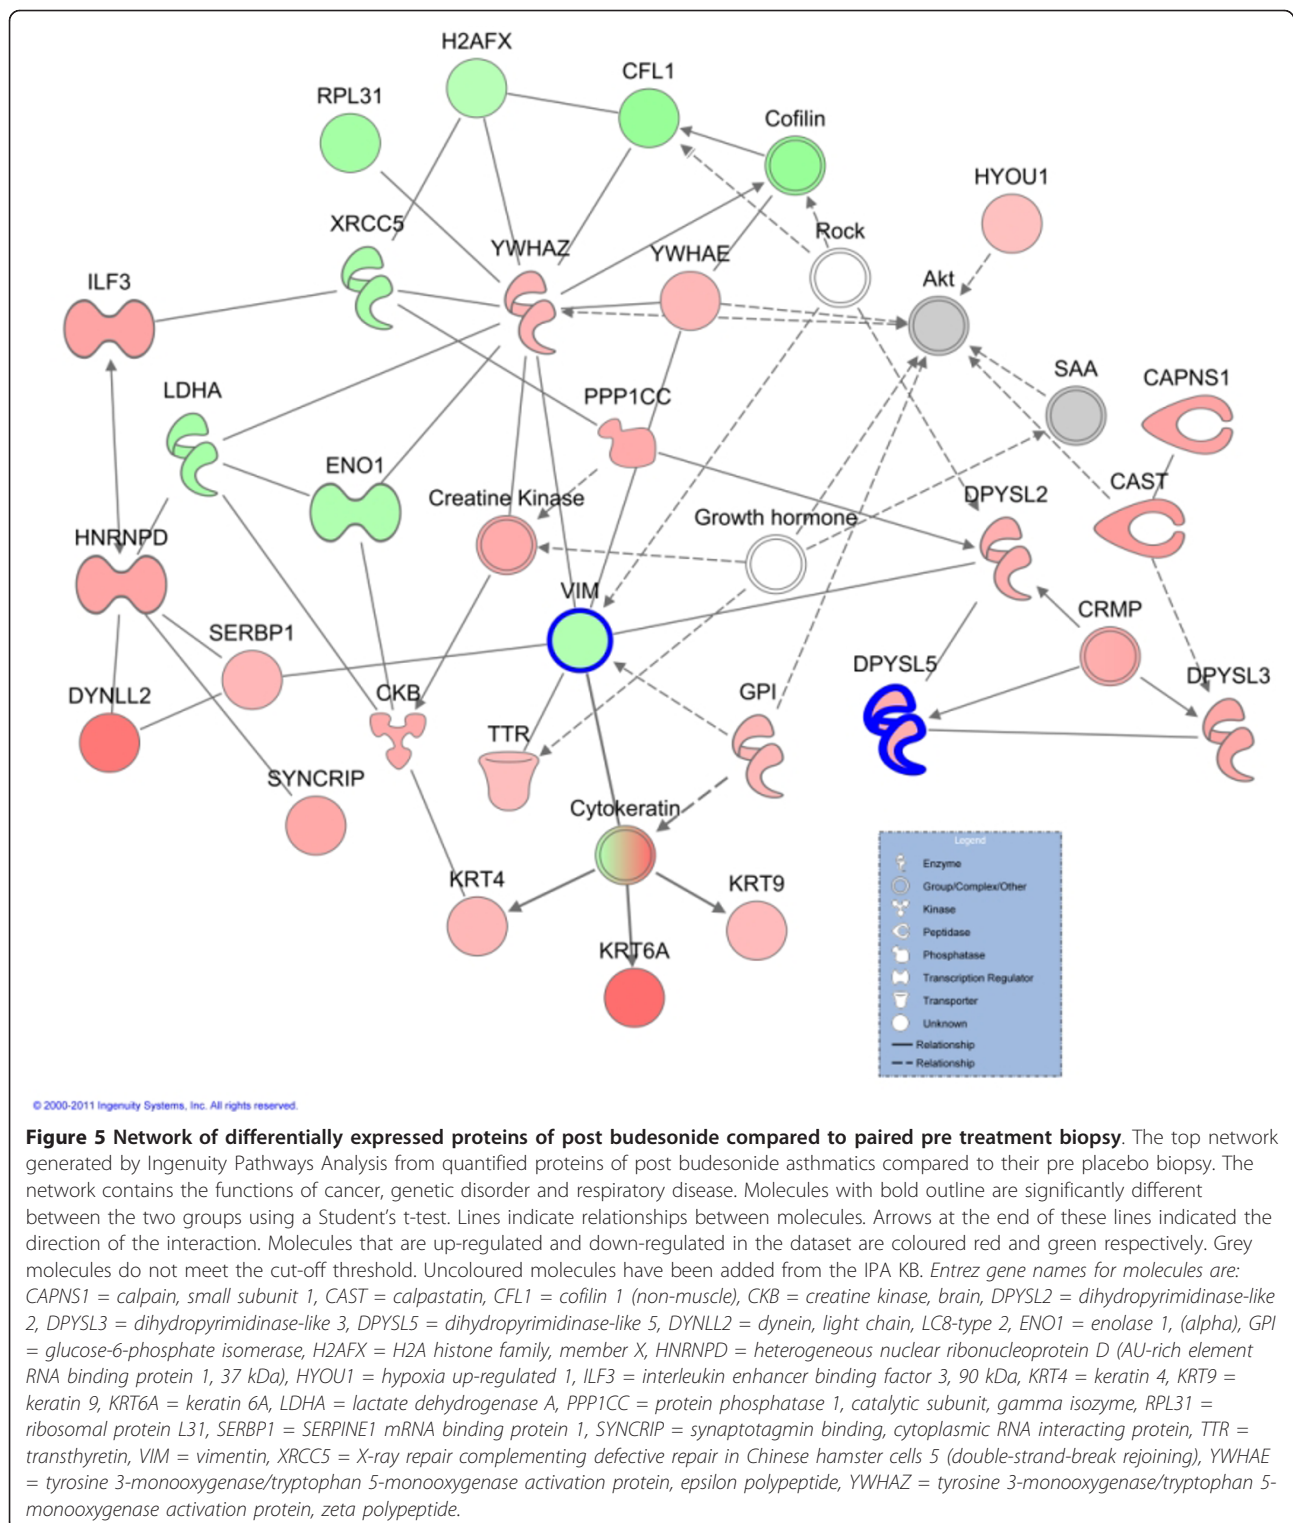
H2AFX
CFL1
RPL31
Cofilin
HYOU1
XRCC5
YWHAZ
Rock
YWHAE
Akt
ILF3
SAA
CAPNS1
LDHA
PPP1CC
ENO1
CAST
Creatine Kinase
DPYSL2
Growth hormone
HNRNPD
VIM
CRMP
SERBP1
DPYSL5
DYNLL2
CKB
GPI
DPYSL3
TTR
SYNCRIP
Cytokeratin
KRT4
KRT9
KRT6A

Legend
Enzyme
Group/Complex/Other
Kinase
Peptidase
Phosphatase
Transcription Regulator
Transporter
Unknown
Relationship
Relationship

© 2000-2011 Ingenuity Systems, Inc. All rights reserved.

**Figure 5 Network of differentially expressed proteins of post budesonide compared to paired pre treatment biopsy**. The top network generated by Ingenuity Pathways Analysis from quantified proteins of post budesonide asthmatics compared to their pre placebo biopsy. The network contains the functions of cancer, genetic disorder and respiratory disease. Molecules with bold outline are significantly different between the two groups using a Student's t-test. Lines indicate relationships between molecules. Arrows at the end of these lines indicated the direction of the interaction. Molecules that are up-regulated and down-regulated in the dataset are coloured red and green respectively. Grey molecules do not meet the cut-off threshold. Uncoloured molecules have been added from the IPA KB. *Entrez gene names for molecules are: CAPNS1 = calpain, small subunit 1, CAST = calpastatin, CFL1 = cofilin 1 (non-muscle), CKB = creatine kinase, brain, DPYSL2 = dihydropyrimidinase-like 2, DPYSL3 = dihydropyrimidinase-like 3, DPYSL5 = dihydropyrimidinase-like 5, DYNLL2 = dynein, light chain, LC8-type 2, ENO1 = enolase 1, (alpha), GPI = glucose-6-phosphate isomerase, H2AFX = H2A histone family, member X, HNRNPD = heterogeneous nuclear ribonucleoprotein D (AU-rich element RNA binding protein 1, 37 kDa), HYOU1 = hypoxia up-regulated 1, ILF3 = interleukin enhancer binding factor 3, 90 kDa, KRT4 = keratin 4, KRT9 = keratin 9, KRT6A = keratin 6A, LDHA = lactate dehydrogenase A, PPP1CC = protein phosphatase 1, catalytic subunit, gamma isozyme, RPL31 = ribosomal protein L31, SERBP1 = SERPINE1 mRNA binding protein 1, SYNCRIP = synaptotagmin binding, cytoplasmic RNA interacting protein, TTR = transthyretin, VIM = vimentin, XRCC5 = X-ray repair complementing defective repair in Chinese hamster cells 5 (double-strand-break rejoining), YWHAE = tyrosine 3-monooxygenase/tryptophan 5-monooxygenase activation protein, epsilon polypeptide, YWHAZ = tyrosine 3-monooxygenase/tryptophan 5-monooxygenase activation protein, zeta polypeptide.*